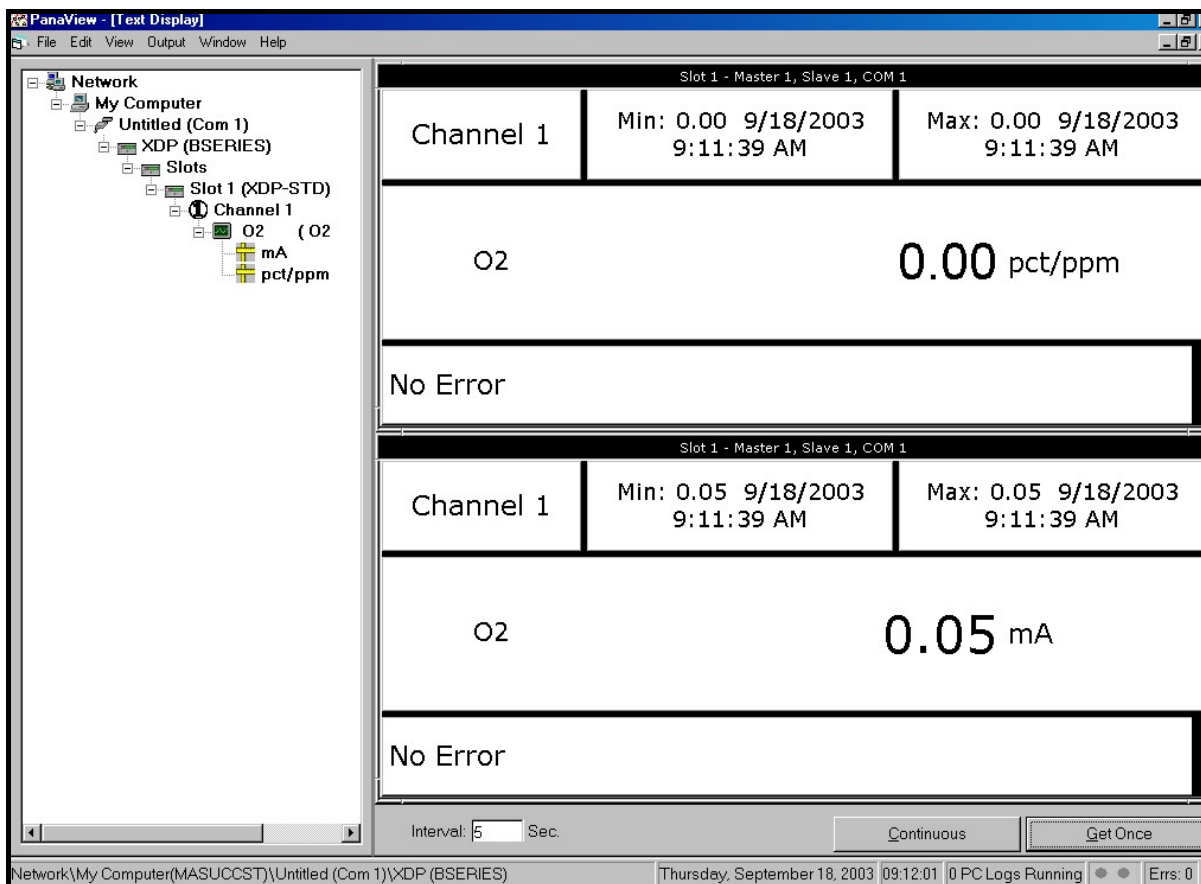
PanaView - [Text Display]

File Edit View Output Window Help

Network
My Computer
Untitled (Com 1)
XDP (BSERIES)
Slots
Slot 1 (XDP-STD)
Channel 1
O2 (O2
mA
pct/ppm

Slot 1 - Master 1, Slave 1, COM 1

| Channel 1 | Min: 0.00 9/18/2003 9:11:39 AM | Max: 0.00 9/18/2003 9:11:39 AM |
|---|---|---|

O2 0.00 pct/ppm

No Error

Slot 1 - Master 1, Slave 1, COM 1

| Channel 1 | Min: 0.05 9/18/2003 9:11:39 AM | Max: 0.05 9/18/2003 9:11:39 AM |
|---|---|---|

O2 0.05 mA

No Error

Interval: 5 Sec.

Continuous

Get Once

Network\My Computer(MASUCCST)\Untitled (Com 1)\XDP (BSERIES)

Thursday, September 18, 2003 09:12:01 0 PC Logs Running Errs: 0